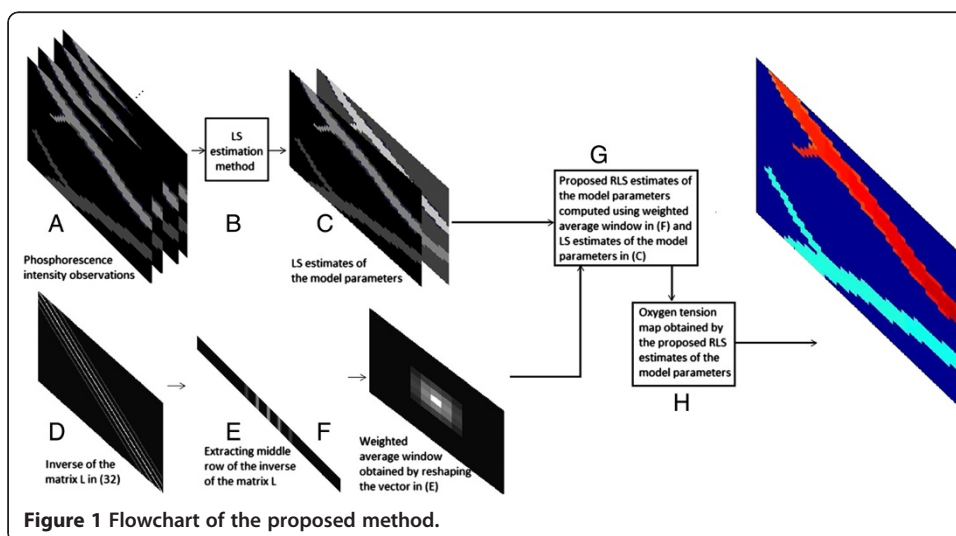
LS estimation method

A

Phosphorescence intensity observations

B

C

LS estimates of the model parameters

G

Proposed RLS estimates of the model parameters computed using weighted average window in (F) and LS estimates of the model parameters in (C)

Oxygen tension map obtained by the proposed RLS estimates of the model parameters

H

D

Inverse of the matrix L in (32)

E

Extracting middle row of the inverse of the matrix L

F

Weighted average window obtained by reshaping the vector in (E)

**Figure 1 Flowchart of the proposed method.**